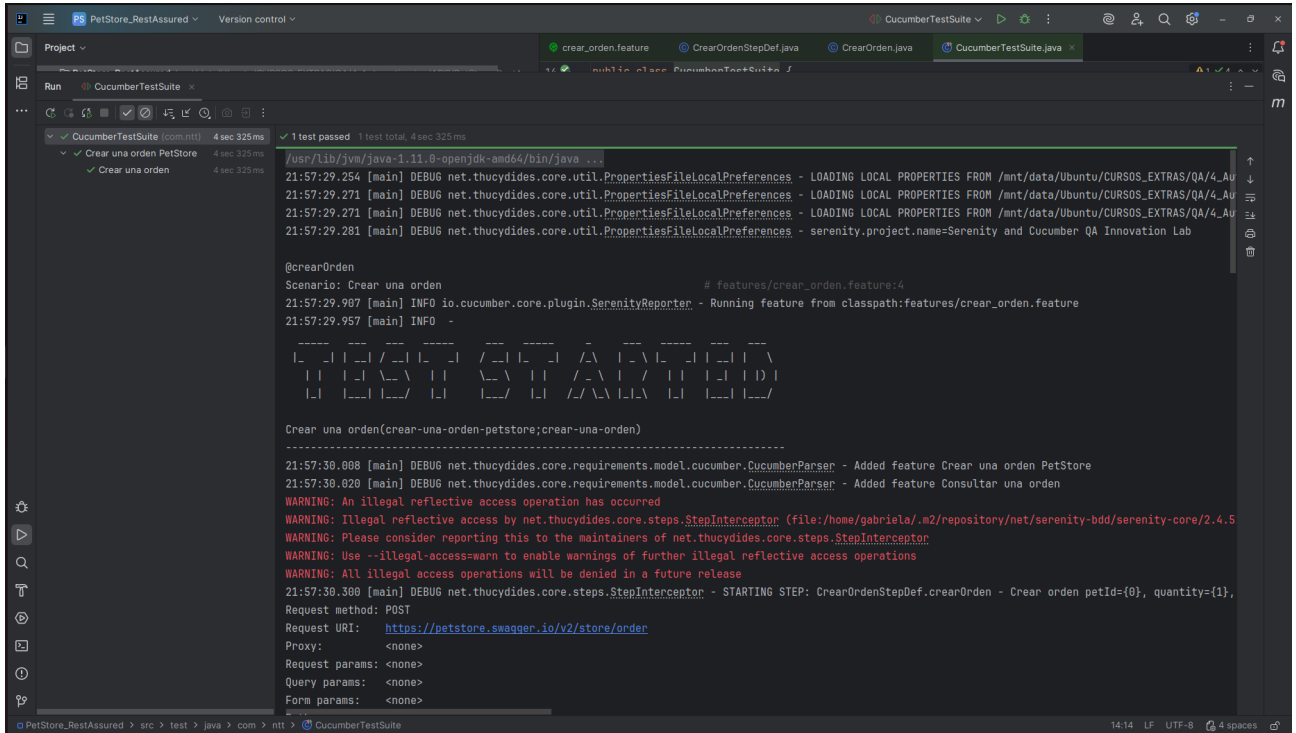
PS PetStore_RestAssured Version control

CucumberTestSuite

Project

crear_orden.feature CrearOrdenStepDef.java CrearOrden.java CucumberTestSuite.java

Run CucumberTestSuite

CucumberTestSuite (com.ntt) 4 sec 325 ms
Crear una orden PetStore 4 sec 325 ms
Crear una orden 4 sec 325 ms

1 test passed 1 test total, 4 sec 325 ms

/usr/lib/jvm/java-1.11.0-openjdk-amd64/bin/java ...
21:57:29.254 [main] DEBUG net.thucydides.core.util.PropertiesFileLocalPreferences - LOADING LOCAL PROPERTIES FROM /mnt/data/Ubuntu/CURSOS_EXTRAS/QA/4_Au
21:57:29.271 [main] DEBUG net.thucydides.core.util.PropertiesFileLocalPreferences - LOADING LOCAL PROPERTIES FROM /mnt/data/Ubuntu/CURSOS_EXTRAS/QA/4_Au
21:57:29.271 [main] DEBUG net.thucydides.core.util.PropertiesFileLocalPreferences - LOADING LOCAL PROPERTIES FROM /mnt/data/Ubuntu/CURSOS_EXTRAS/QA/4_Au
21:57:29.281 [main] DEBUG net.thucydides.core.util.PropertiesFileLocalPreferences - serenity.project.name=Serenity and Cucumber QA Innovation Lab

@crearOrden
Scenario: Crear una orden # features/crear_orden.feature:4
21:57:29.907 [main] INFO io.cucumber.core.plugin.SerenityReporter - Running feature from classpath:features/crear_orden.feature
21:57:29.957 [main] INFO -

Crear una orden(crear-una-orden-petstore;crear-una-orden)

21:57:30.008 [main] DEBUG net.thucydides.core.requirements.model.cucumber.CucumberParser - Added feature Crear una orden PetStore
21:57:30.020 [main] DEBUG net.thucydides.core.requirements.model.cucumber.CucumberParser - Added feature Consultar una orden
WARNING: An illegal reflective access operation has occurred
WARNING: Illegal reflective access by net.thucydides.core.steps.StepInterceptor (file:/home/gabriela/.m2/repository/net/serenity-bdd/serenity-core/2.4.5
WARNING: Please consider reporting this to the maintainers of net.thucydides.core.steps.StepInterceptor
WARNING: Use --illegal-access=warn to enable warnings of further illegal reflective access operations
WARNING: All illegal access operations will be denied in a future release
21:57:30.300 [main] DEBUG net.thucydides.core.steps.StepInterceptor - STARTING STEP: CrearOrdenStepDef.crearOrden - Crear orden petId={0}, quantity={1},
Request method: POST
Request URI: https://petstore.swagger.io/v2/store/order
Proxy: <none>
Request params: <none>
Query params: <none>
Form params: <none>

PetStore_RestAssured > src > test > java > com > ntt > CucumberTestSuite
14:14 LF UTF-8 4 spaces